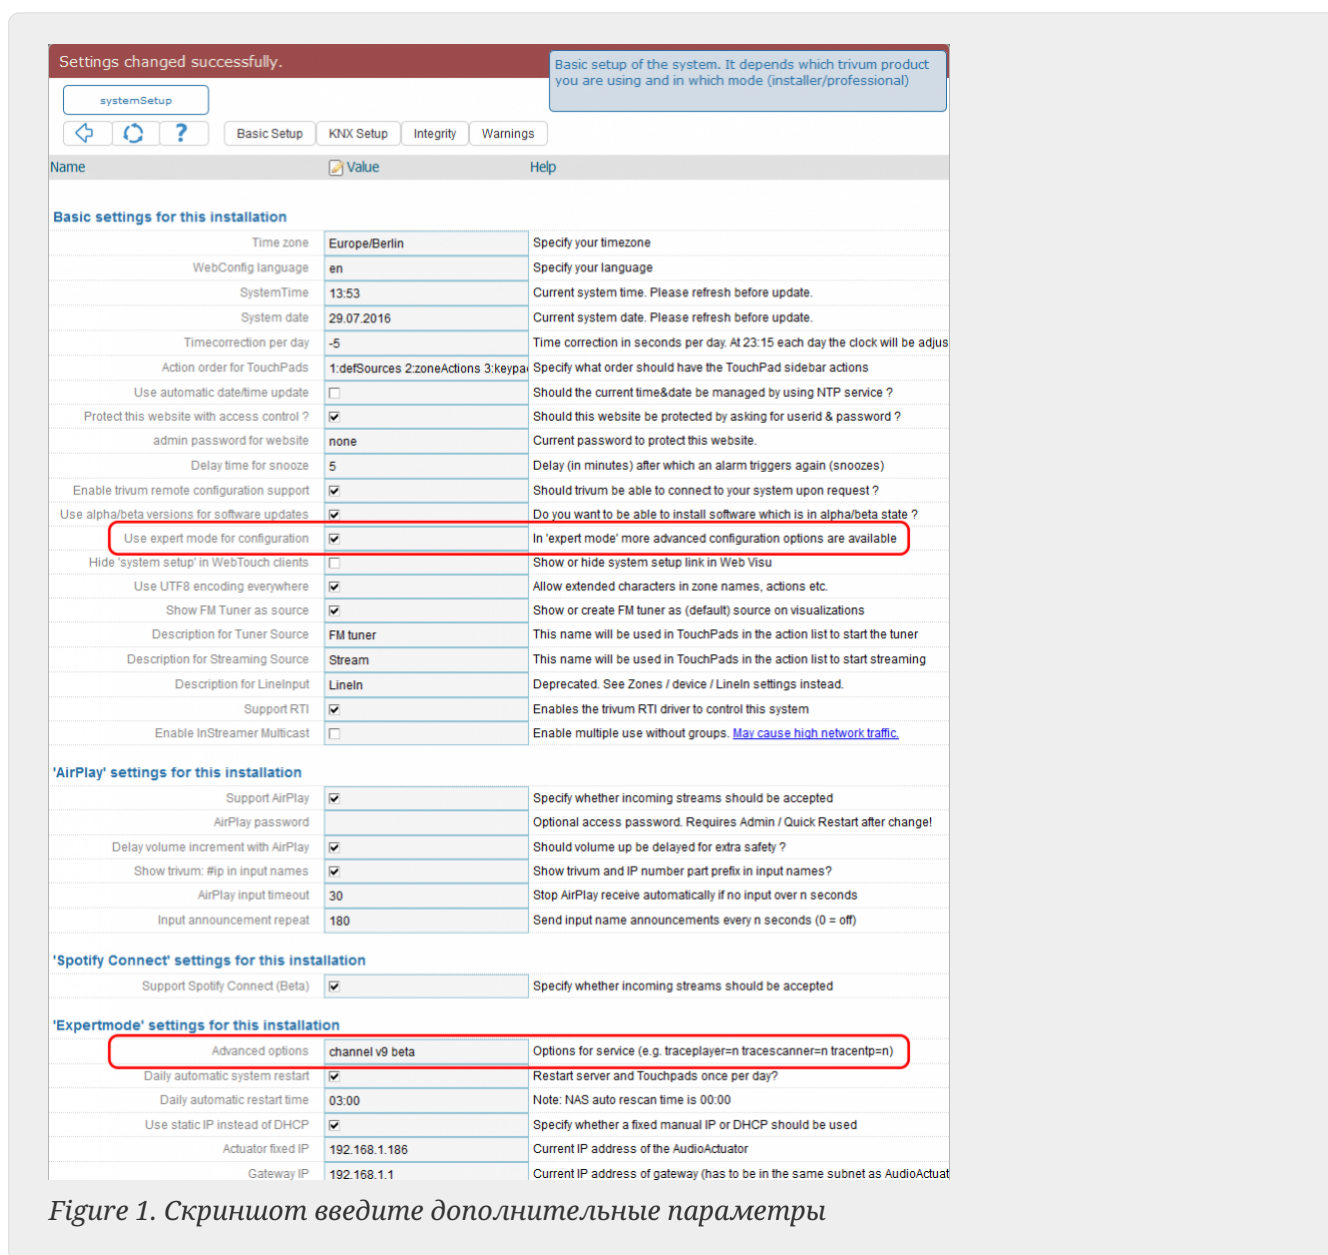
Settings changed successfully.

Basic setup of the system. It depends which trivum product you are using and in which mode (installer/professional)

systemSetup

?

Basic Setup | KNX Setup | Integrity | Warnings

| Name | Value | Help |
|---|---|---|
| **Basic settings for this installation** | | |
| Time zone | Europe/Berlin | Specify your timezone |
| WebConfig language | en | Specify your language |
| SystemTime | 13:53 | Current system time. Please refresh before update. |
| System date | 29.07.2016 | Current system date. Please refresh before update. |
| Timecorrection per day | -5 | Time correction in seconds per day. At 23:15 each day the clock will be adjus |
| Action order for TouchPads | 1:defSources 2:zoneActions 3:keypa | Specify what order should have the TouchPad sidebar actions |
| Use automatic date/time update | ☐ | Should the current time&date be managed by using NTP service ? |
| Protect this website with access control ? | ☑ | Should this website be protected by asking for userid & password ? |
| admin password for website | none | Current password to protect this website. |
| Delay time for snooze | 5 | Delay (in minutes) after which an alarm triggers again (snoozes) |
| Enable trivum remote configuration support | ☑ | Should trivum be able to connect to your system upon request ? |
| Use alpha/beta versions for software updates | ☑ | Do you want to be able to install software which is in alpha/beta state ? |
| Use expert mode for configuration | ☑ | In 'expert mode' more advanced configuration options are available |
| Hide 'system setup' in WebTouch clients | ☐ | Show or hide system setup link in Web Visu |
| Use UTF8 encoding everywhere | ☑ | Allow extended characters in zone names, actions etc. |
| Show FM Tuner as source | ☑ | Show or create FM tuner as (default) source on visualizations |
| Description for Tuner Source | FM tuner | This name will be used in TouchPads in the action list to start the tuner |
| Description for Streaming Source | Stream | This name will be used in TouchPads in the action list to start streaming |
| Description for LineInput | LineIn | Deprecated. See Zones / device / LineIn settings instead. |
| Support RTI | ☑ | Enables the trivum RTI driver to control this system |
| Enable InStreamer Multicast | ☐ | Enable multiple use without groups. May cause high network traffic. |
| **'AirPlay' settings for this installation** | | |
| Support AirPlay | ☑ | Specify whether incoming streams should be accepted |
| AirPlay password | | Optional access password. Requires Admin / Quick Restart after change! |
| Delay volume increment with AirPlay | ☑ | Should volume up be delayed for extra safety ? |
| Show trivum: #ip in input names | ☑ | Show trivum and IP number part prefix in input names? |
| AirPlay input timeout | 30 | Stop AirPlay receive automatically if no input over n seconds |
| Input announcement repeat | 180 | Send input name announcements every n seconds (0 = off) |
| **'Spotify Connect' settings for this installation** | | |
| Support Spotify Connect (Beta) | ☑ | Specify whether incoming streams should be accepted |
| **'Expertmode' settings for this installation** | | |
| Advanced options | channel v9 beta | Options for service (e.g. traceplayer=n tracescanner=n tracentp=n) |
| Daily automatic system restart | ☑ | Restart server and Touchpads once per day? |
| Daily automatic restart time | 03:00 | Note: NAS auto rescan time is 00:00 |
| Use static IP instead of DHCP | ☑ | Specify whether a fixed manual IP or DHCP should be used |
| Actuator fixed IP | 192.168.1.186 | Current IP address of the AudioActuator |
| Gateway IP | 192.168.1.1 | Current IP address of gateway (has to be in the same subnet as AudioActuat |

Figure 1. Скриншот введите дополнительные параметры